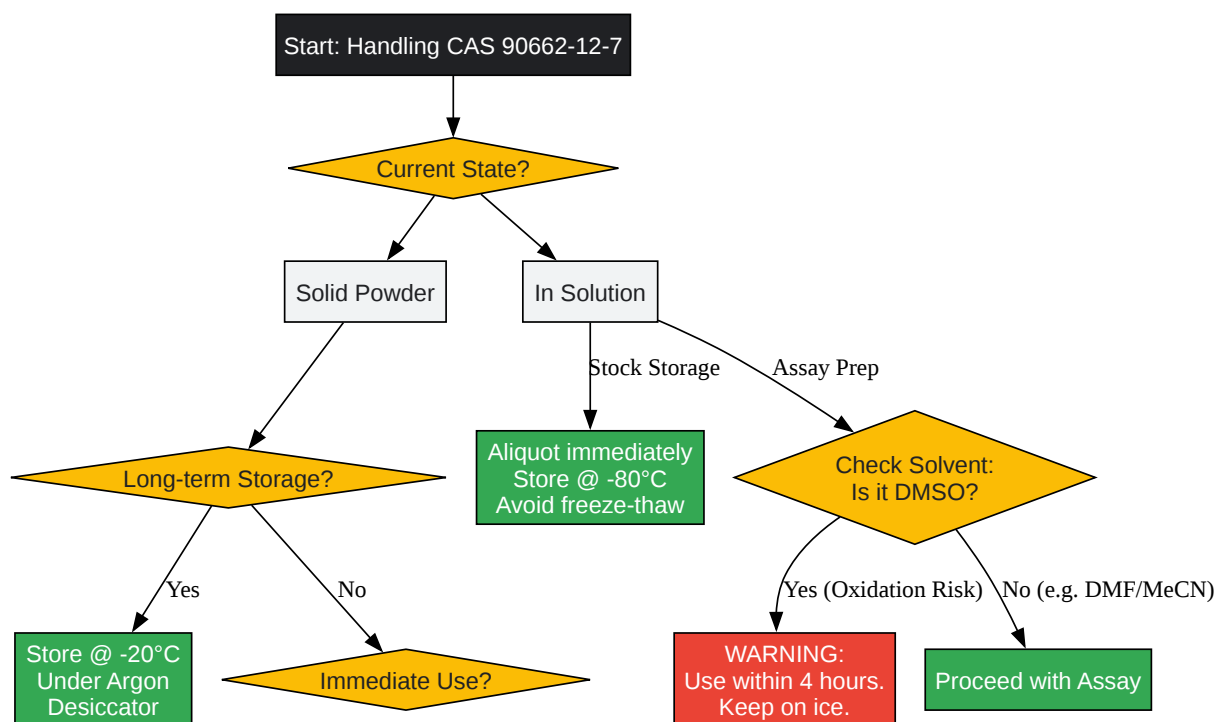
Start: Handling CAS 90662-12-7

Current State?

Solid Powder

In Solution

Stock Storage

Assay Prep

Long-term Storage?

Aliquot immediately
Store @ -80°C
Avoid freeze-thaw

Check Solvent:
Is it DMSO?

Yes

No

Yes (Oxidation Risk)

No (e.g. DMF/MeCN)

Store @ -20°C
Under Argon
Desiccator

Immediate Use?

WARNING:
Use within 4 hours.
Keep on ice.

Proceed with Assay